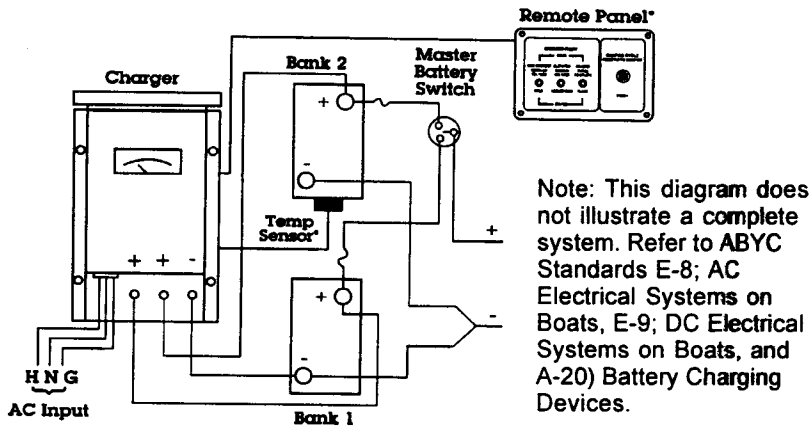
Remote Panel*

Charger

Bank 2

Master Battery Switch

+

-

Temp Sensor*

+

+ + -

+

-

-

H N G

AC Input

Bank 1

Note: This diagram does not illustrate a complete system. Refer to ABYC Standards E-8; AC Electrical Systems on Boats, E-9; DC Electrical Systems on Boats, and A-20) Battery Charging Devices.